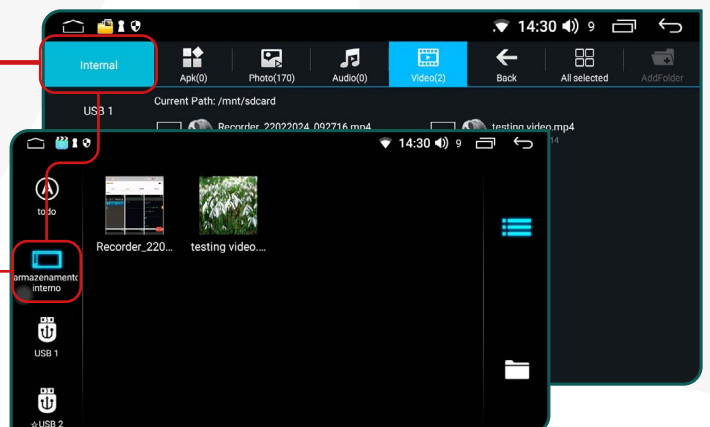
14:30 9

Internal

Apk(0)

Photo(170)

Audio(0)

Video(2)

Back

All selected

AddFolder

USB 1

Current Path: /mnt/sdcard

Recorder_22022024_092716.mp4

testing video.mp4

14:30 9

todo

Recorder_220...

testing video....

armazenamento interno

USB 1

USB 2